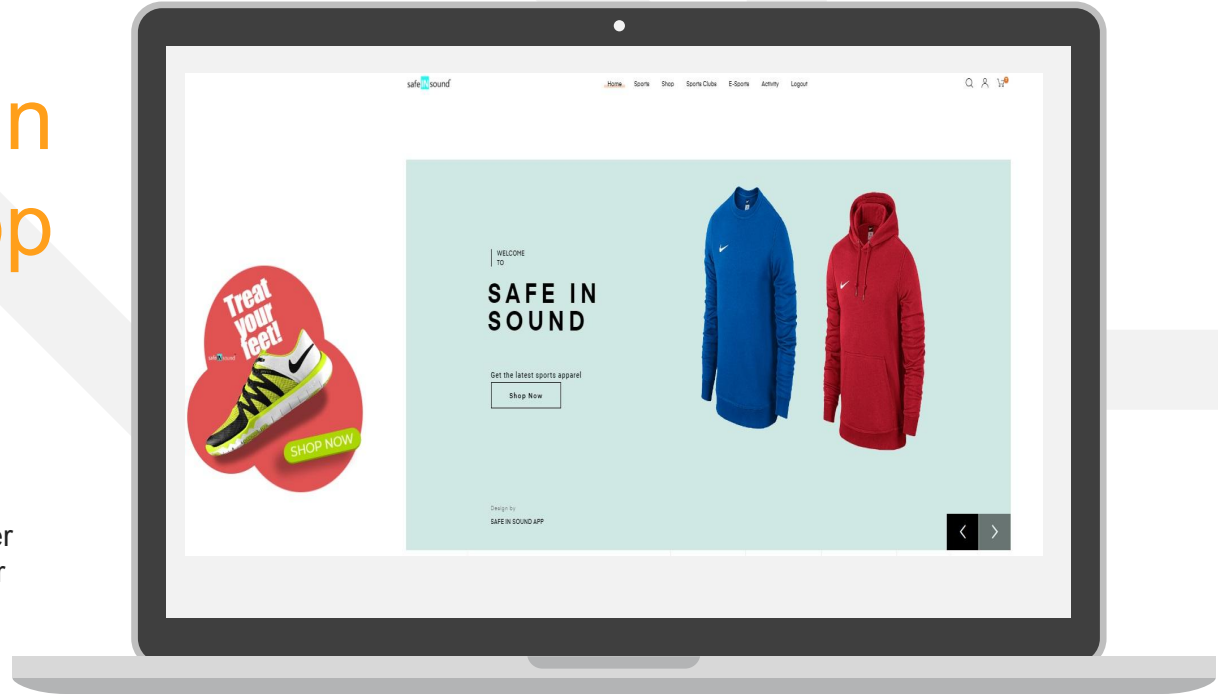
n
p

er
r

safe in sound

Home Sports Shop Sports Clubs E-Sports Activity Logout

Treat your feet!
safe in sound
SHOP NOW

WELCOME TO

SAFE IN SOUND

Get the latest sports apparel

Shop Now

Design by
SAFE IN SOUND APP